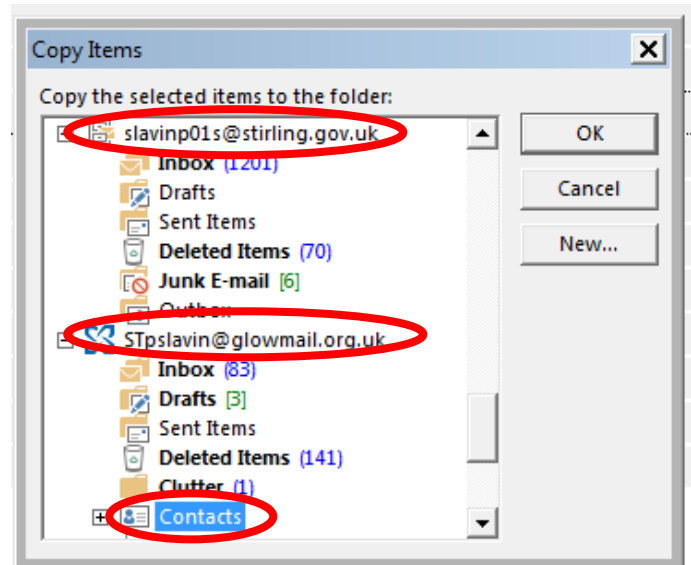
Copy Items

Copy the selected items to the folder:

slavinp01s@stirling.gov.uk
Inbox (1201)
Drafts
Sent Items
Deleted Items (70)
Junk E-mail [6]
Outbox
STpslavin@glowmail.org.uk
Inbox (83)
Drafts [3]
Sent Items
Deleted Items (141)
Clutter (1)
Contacts

OK
Cancel
New...